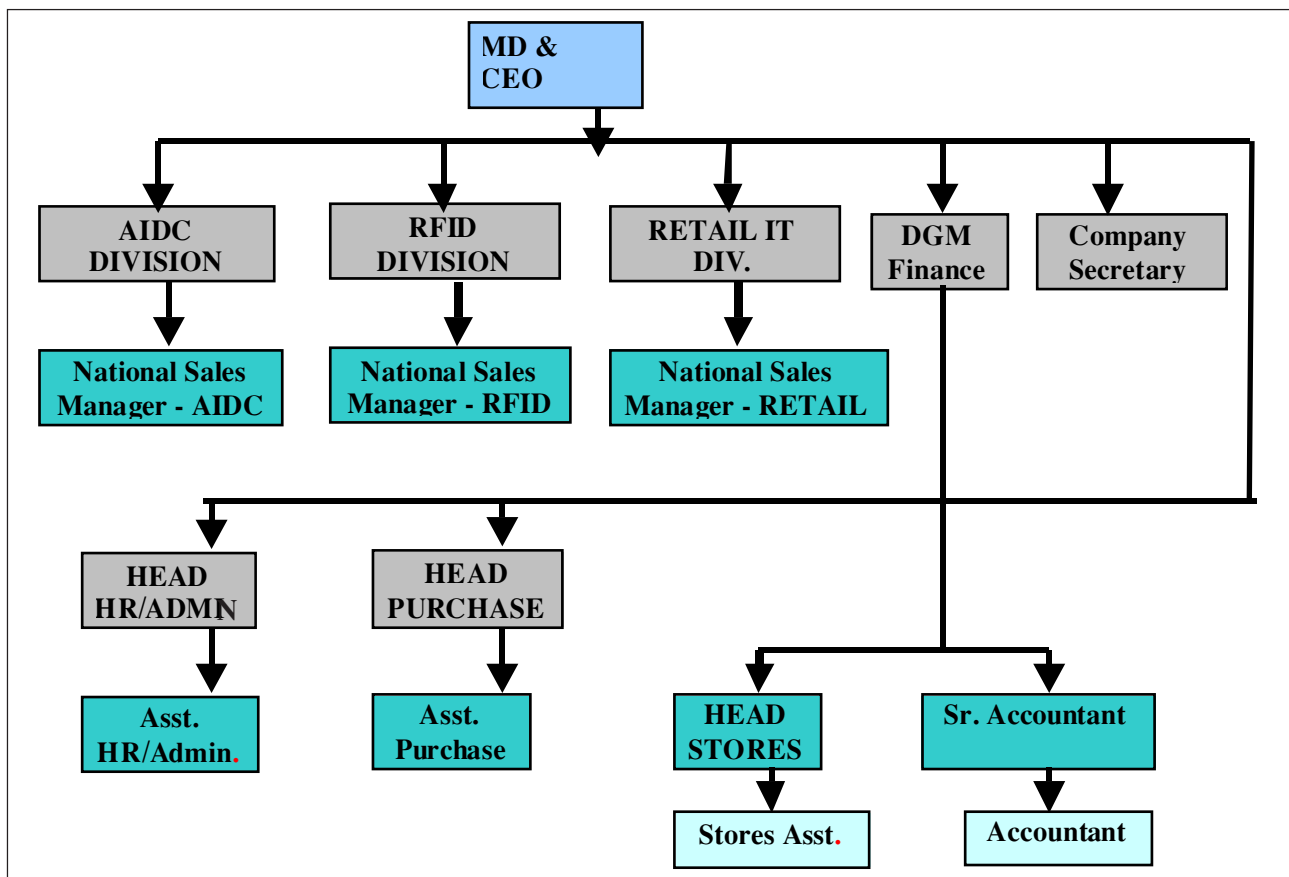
MD & CEO

AIDC DIVISION

RFID DIVISION

RETAIL IT DIV.

DGM Finance

Company Secretary

National Sales Manager - AIDC

National Sales Manager - RFID

National Sales Manager - RETAIL

HEAD HR/ADMN

HEAD PURCHASE

Asst. HR/Admin.

Asst. Purchase

HEAD STORES

Sr. Accountant

Stores Asst.

Accountant